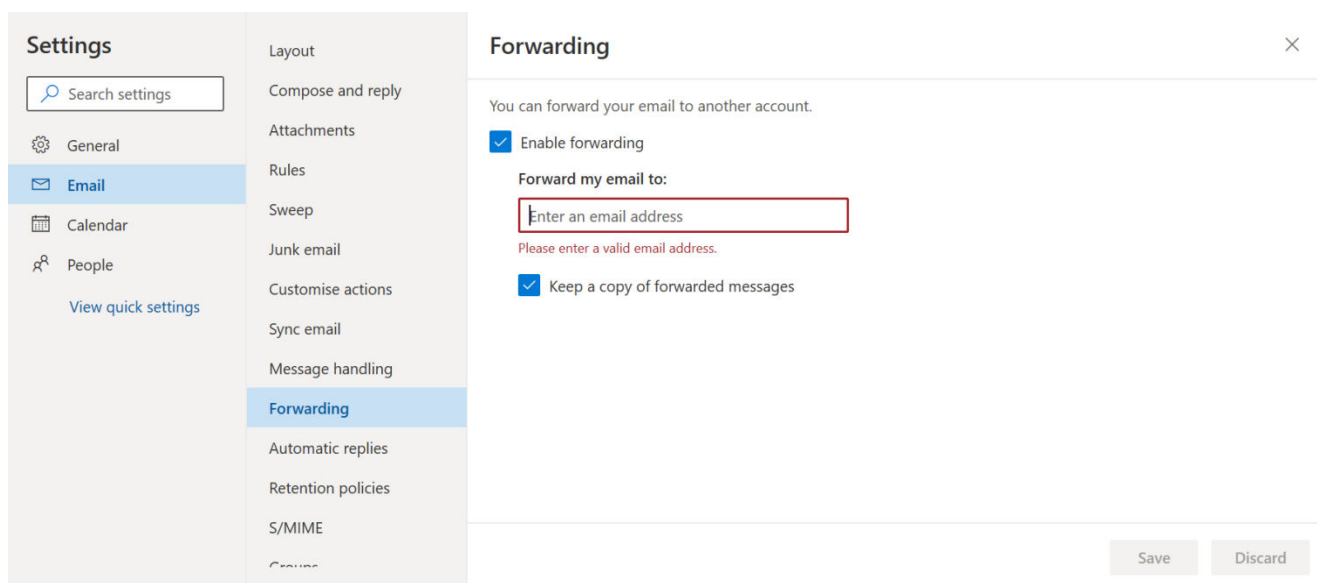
Settings

Search settings

General

Email

Calendar

People

View quick settings

Layout

Compose and reply

Attachments

Rules

Sweep

Junk email

Customise actions

Sync email

Message handling

Forwarding

Automatic replies

Retention policies

S/MIME

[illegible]

Forwarding

×

You can forward your email to another account.

Enable forwarding

Forward my email to:

Enter an email address

Please enter a valid email address.

Keep a copy of forwarded messages

Save

Discard